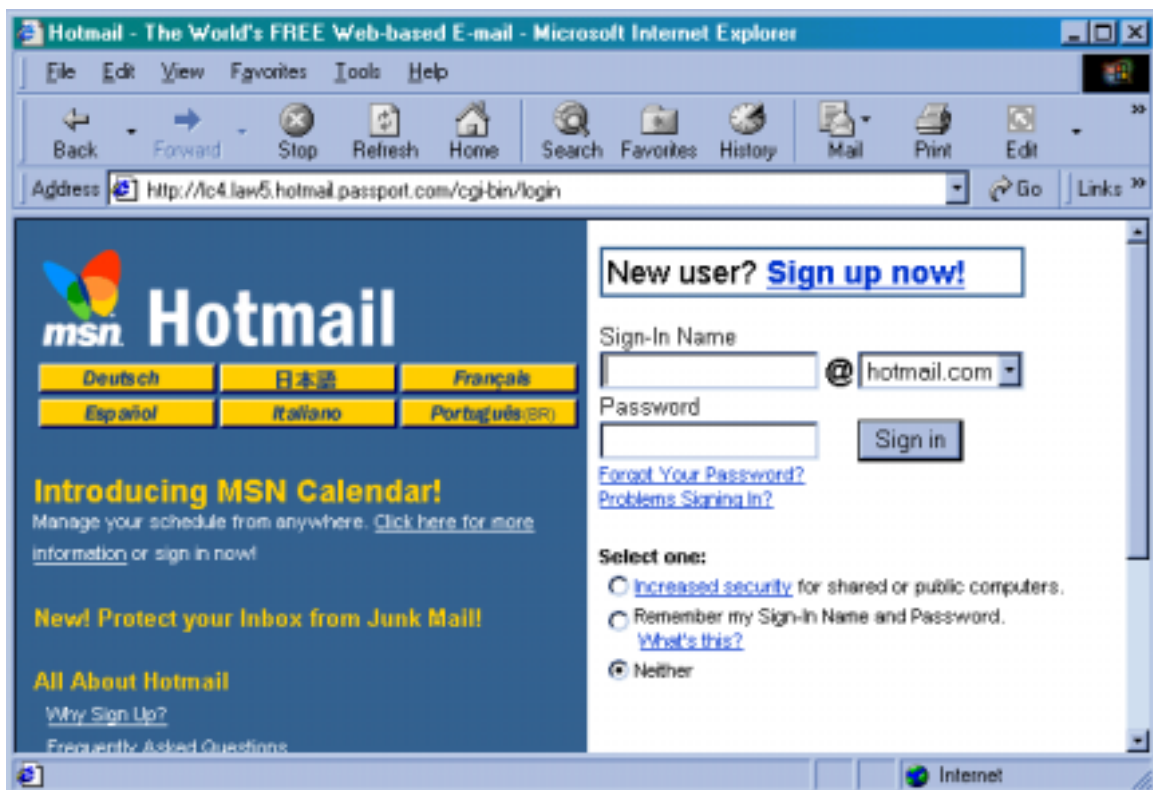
Hotmail - The World's FREE Web-based E-mail - Microsoft Internet Explorer

File Edit View Favorites Tools Help

Back Forward Stop Refresh Home Search Favorites History Mail Print Edit

Address http://lc4.law5.hotmail.passport.com/cgi-bin/login Go Links

msn Hotmail

Deutsch 日本語 Français
Español Italiano Português(BR)

Introducing MSN Calendar!
Manage your schedule from anywhere. Click here for more information or sign in now!

New! Protect your Inbox from Junk Mail!

All About Hotmail
Why Sign Up?
Frequently Asked Questions

New user? Sign up now!

Sign-In Name
@ hotmail.com
Password
Sign in
Forgot Your Password?
Problems Signing In?

Select one:
Increased security for shared or public computers.
Remember my Sign-In Name and Password.
What's this?
Neither

Internet